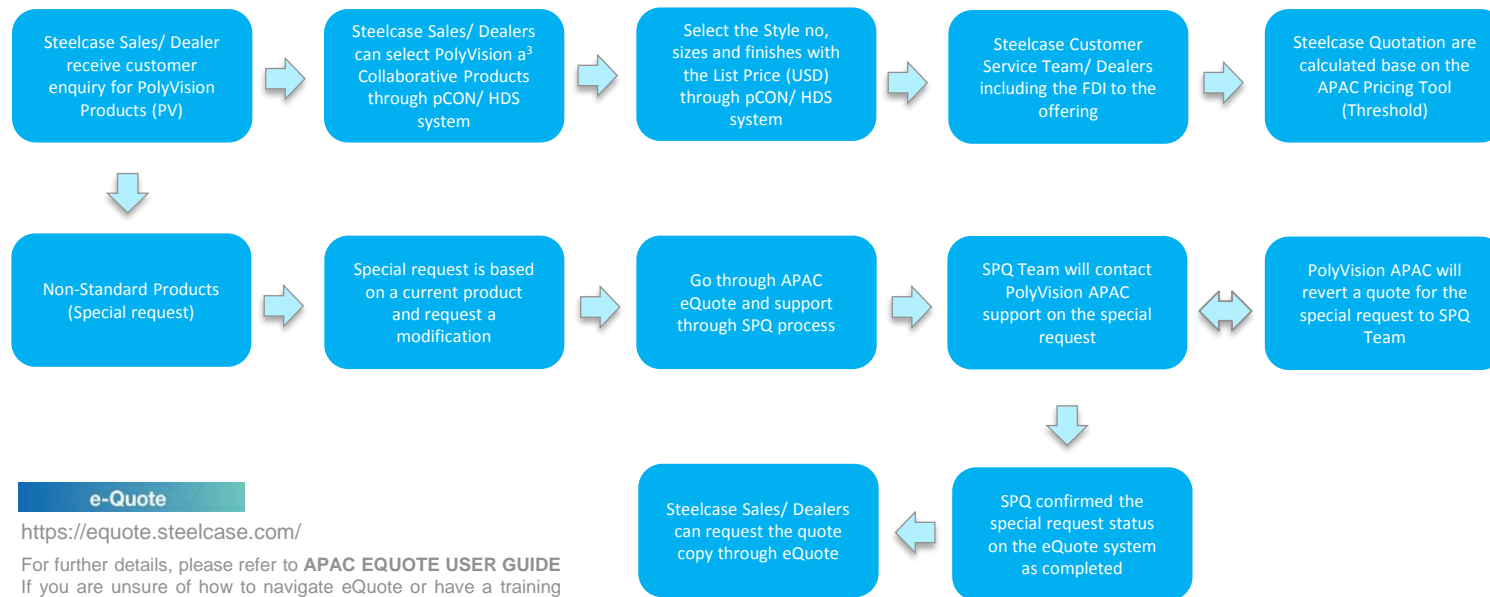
Steelcase Sales/ Dealer receive customer enquiry for PolyVision Products (PV)

Steelcase Sales/ Dealers can select PolyVision a$^3$ Collaborative Products through pCON/ HDS system

Select the Style no, sizes and finishes with the List Price (USD) through pCON/ HDS system

Steelcase Customer Service Team/ Dealers including the FDI to the offering

Steelcase Quotation are calculated base on the APAC Pricing Tool (Threshold)

Non-Standard Products (Special request)

Special request is based on a current product and request a modification

Go through APAC eQuote and support through SPQ process

SPQ Team will contact PolyVision APAC support on the special request

PolyVision APAC will revert a quote for the special request to SPQ Team

SPQ confirmed the special request status on the eQuote system as completed

Steelcase Sales/ Dealers can request the quote copy through eQuote

e-Quote

https://equote.steelcase.com/

For further details, please refer to **APAC EQUOTE USER GUIDE**
If you are unsure of how to navigate eQuote or have a training